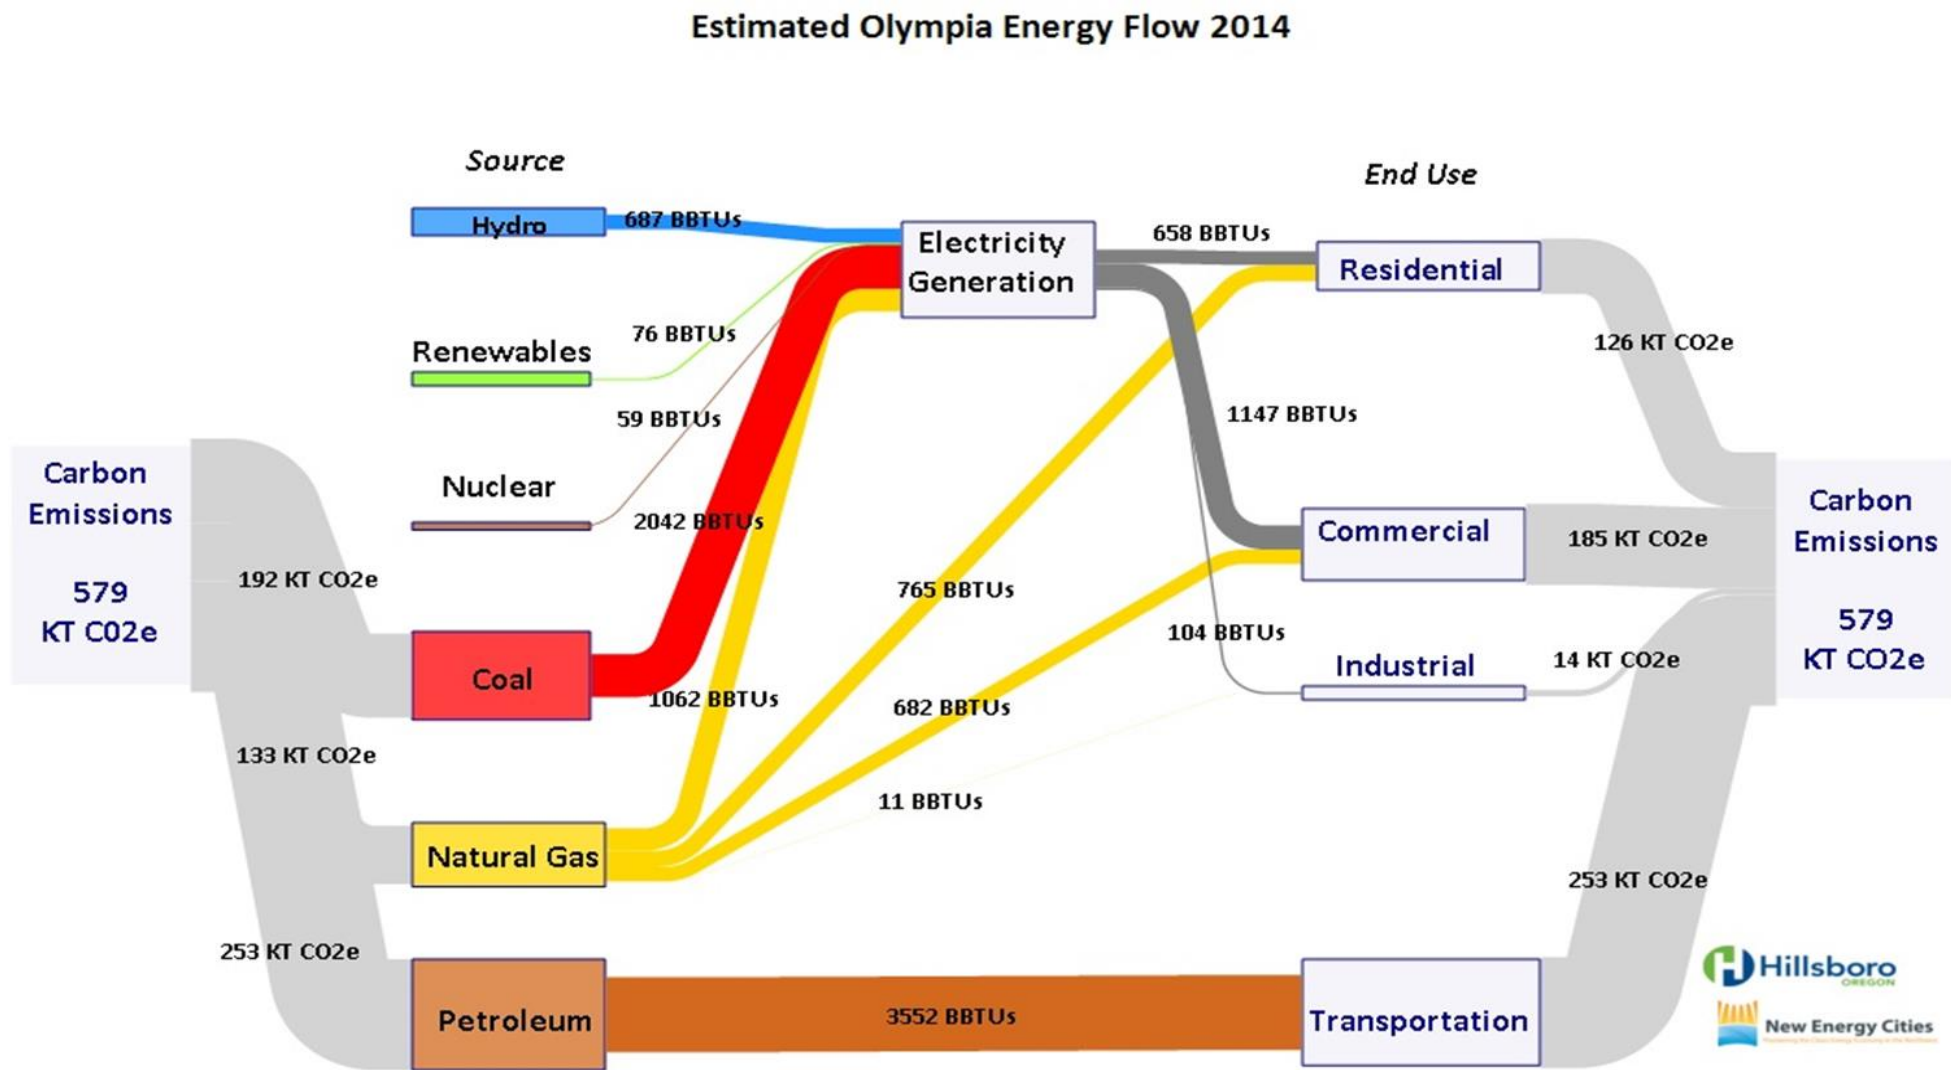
Estimated Olympia Energy Flow 2014

Source

End Use

Hydro

687 BBTUs

Electricity Generation

658 BBTUs

Residential

Renewables

76 BBTUs

126 KT CO2e

59 BBTUs

1147 BBTUs

Carbon Emissions

579 KT C02e

Nuclear

2042 BBTUs

Commercial

185 KT CO2e

Carbon Emissions

579 KT CO2e

192 KT CO2e

765 BBTUs

104 BBTUs

Industrial

14 KT CO2e

Coal

1062 BBTUs

682 BBTUs

133 KT CO2e

11 BBTUs

Natural Gas

253 KT CO2e

253 KT CO2e

Hillsboro OREGON

Petroleum

3552 BBTUs

Transportation

New Energy Cities